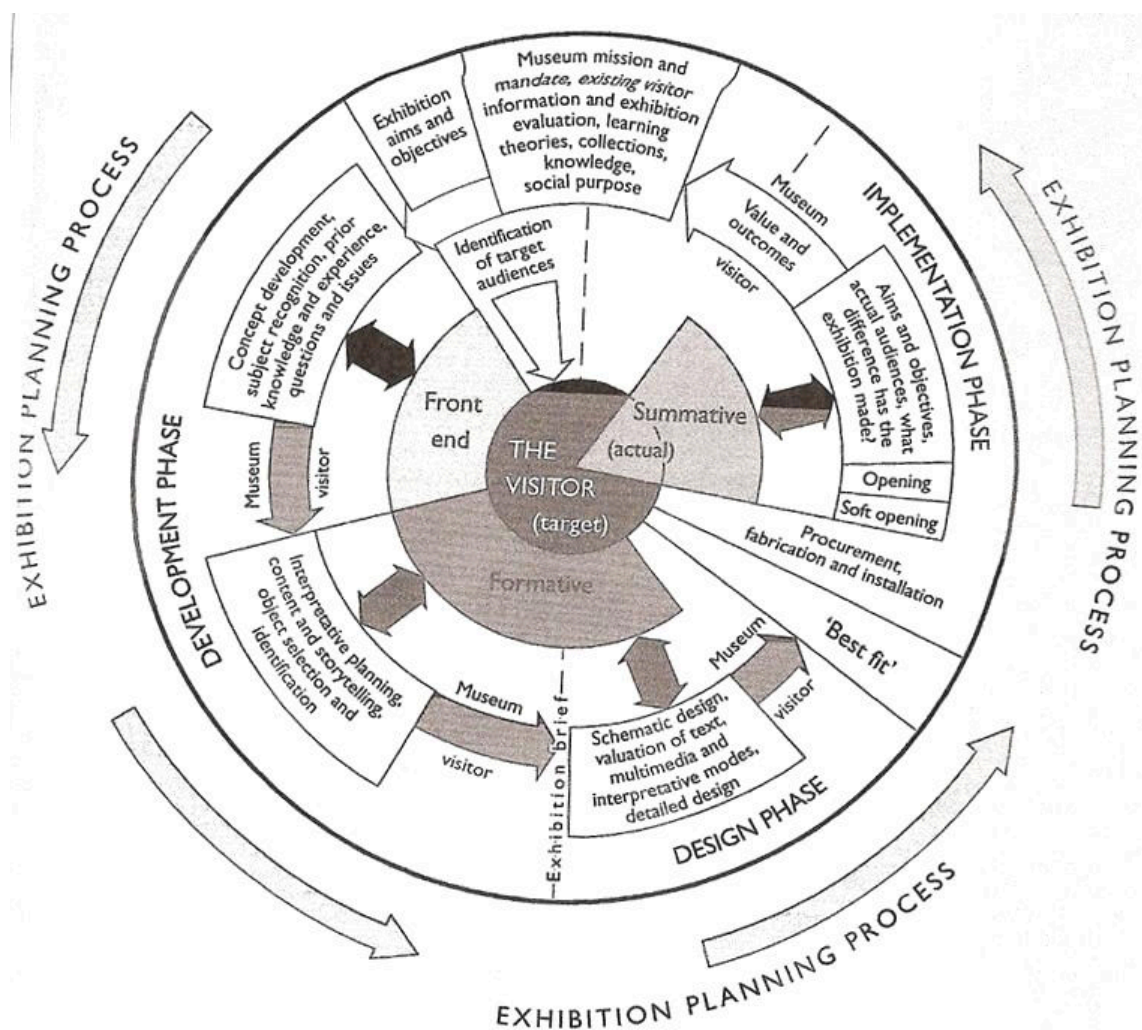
EXHIBITION PLANNING PROCESS

EXHIBITION PLANNING PROCESS

EXHIBITION PLANNING PROCESS

EXHIBITION PLANNING PROCESS

Museum mission and mandate, existing visitor information and exhibition evaluation, learning theories, collections, knowledge, social purpose

Exhibition aims and objectives

Identification of target audiences

IMPLEMENTATION PHASE

Museum

Value and outcomes

visitor

Aims and objectives, actual audiences, what difference has the exhibition made?

Opening

Soft opening

Procurement, fabrication and installation

'Best fit'

Concept development, subject recognition, prior knowledge and experience, questions and issues

DEVELOPMENT PHASE

Museum

visitor

Front end

Summative (actual)

THE VISITOR (target)

Formative

Interpretative planning, content and storytelling, object selection and identification

Museum

visitor

Exhibition brief

Schematic design, valuation of text, multimedia and interpretative modes, detailed design

Museum

visitor

DESIGN PHASE